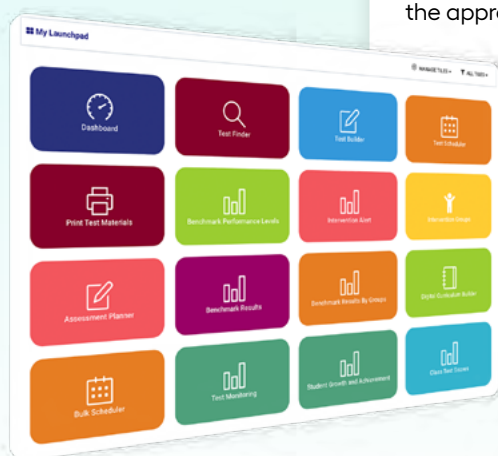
the appr

My Launchpad

MANAGE TILES ▾ ALL TILES ▾

Dashboard

Test Finder

Test Builder

Test Scheduler

Print Test Materials

Benchmark Performance Levels

Intervention Alert

Intervention Groups

Assessment Planner

Benchmark Results

Benchmark Results By Groups

Digital Curriculum Builder

Bulk Scheduler

Test Monitoring

Student Growth and Achievement

Class Test Scores